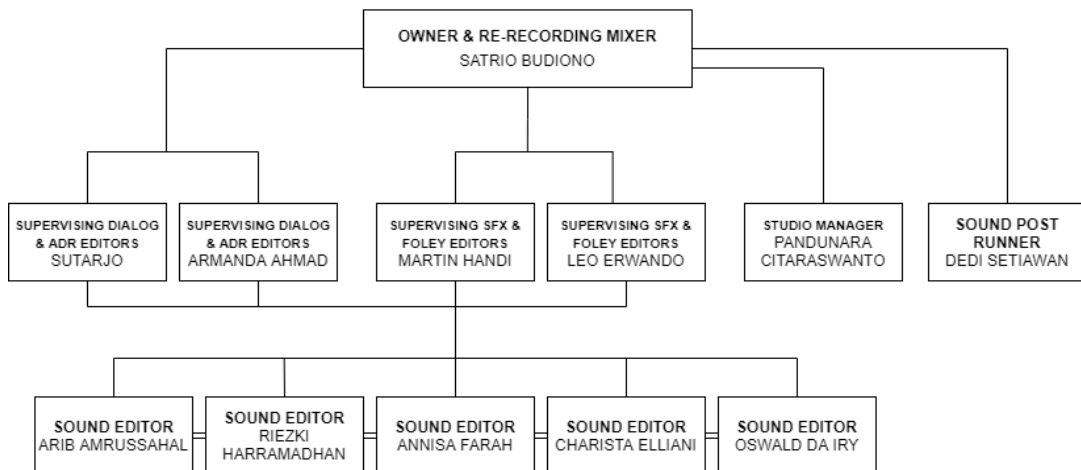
OWNER & RE-RECORDING MIXER
SATRIO BUDIONO

SUPERVISING DIALOG & ADR EDITORS
SUTARJO

SUPERVISING DIALOG & ADR EDITORS
ARMANDA AHMAD

SUPERVISING SFX & FOLEY EDITORS
MARTIN HANDI

SUPERVISING SFX & FOLEY EDITORS
LEO ERWANDO

STUDIO MANAGER
PANDUNARA CITARASWANTO

SOUND POST RUNNER
DEDI SETIAWAN

SOUND EDITOR
ARIB AMRUSSAHAL

SOUND EDITOR
RIEZKI HARRAMADHAN

SOUND EDITOR
ANNISA FARAH

SOUND EDITOR
CHARISTA ELLIANI

SOUND EDITOR
OSWALD DA IRY